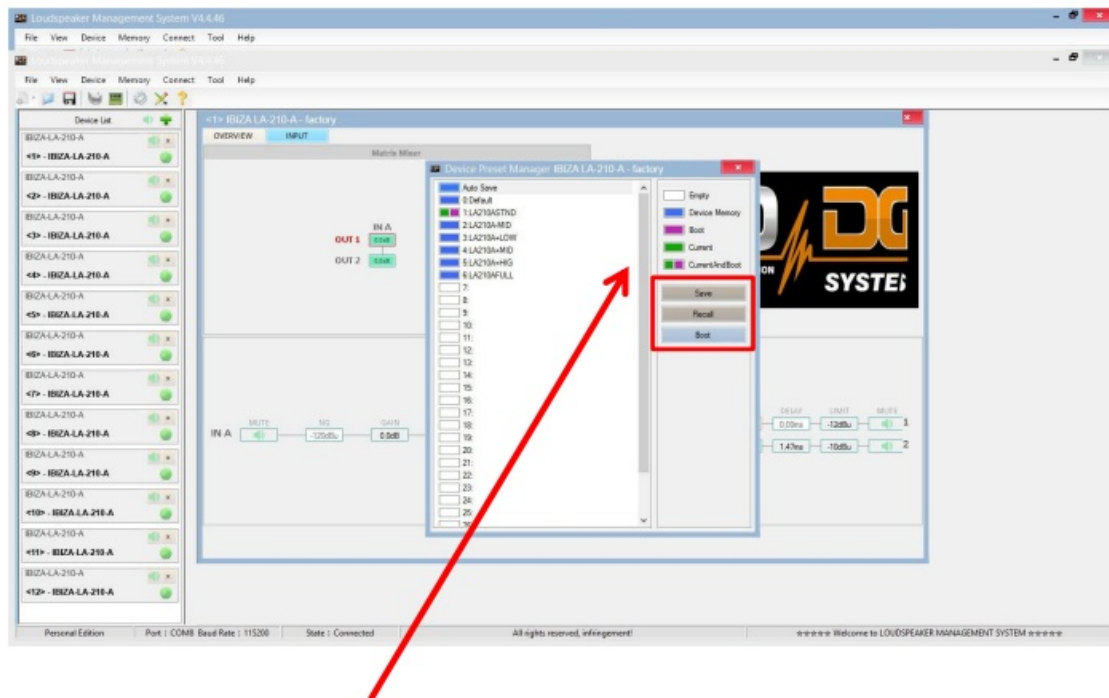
Loudspeaker Management System V4.4.46

File View Device Memory Connect Tool Help

Loudspeaker Management System V4.4.46

File View Device Memory Connect Tool Help

Device List

IBIZA-LA-210-A
<1> - IBIZA-LA-210-A
IBIZA-LA-210-A
<2> - IBIZA-LA-210-A
IBIZA-LA-210-A
<3> - IBIZA-LA-210-A
IBIZA-LA-210-A
<4> - IBIZA-LA-210-A
IBIZA-LA-210-A
<5> - IBIZA-LA-210-A
IBIZA-LA-210-A
<6> - IBIZA-LA-210-A
IBIZA-LA-210-A
<7> - IBIZA-LA-210-A
IBIZA-LA-210-A
<8> - IBIZA-LA-210-A
IBIZA-LA-210-A
<9> - IBIZA-LA-210-A
IBIZA-LA-210-A
<10> - IBIZA-LA-210-A
IBIZA-LA-210-A
<11> - IBIZA-LA-210-A
IBIZA-LA-210-A
<12> - IBIZA-LA-210-A

<1> IBIZA LA-210-A - factory

OVERVIEW INPUT

Matrix Mixer

IN A
OUT 1 0.0dB
OUT 2 0.0dB

Device Preset Manager IBIZA LA-210-A - factory

Auto Save
0:Default
1:LA210ASTND
2:LA210A-MID
3:LA210A+LOW
4:LA210A+MID
5:LA210A+HIG
6:LA210AFULL
7:
8:
9:
10:
11:
12:
13:
14:
15:
16:
17:
18:
19:
20:
21:
22:
23:
24:
25:

Empty
Device Memory
Boot
Current
CurrentAndBoot

Save
Recall
Boot

DG
SYSTE

IN A MUTE NG -120dBu GAIN 0.0dB

DELAY LIMIT MUTE
0.00ms -12dBu 1
1.47ms -10dBu 2

Personal Edition | Port : COM8 Baud Rate : 115200 | State : Connected | All rights reserved, infringement! | ***** Welcome to LOUDSPEAKER MANAGEMENT SYSTEM *****